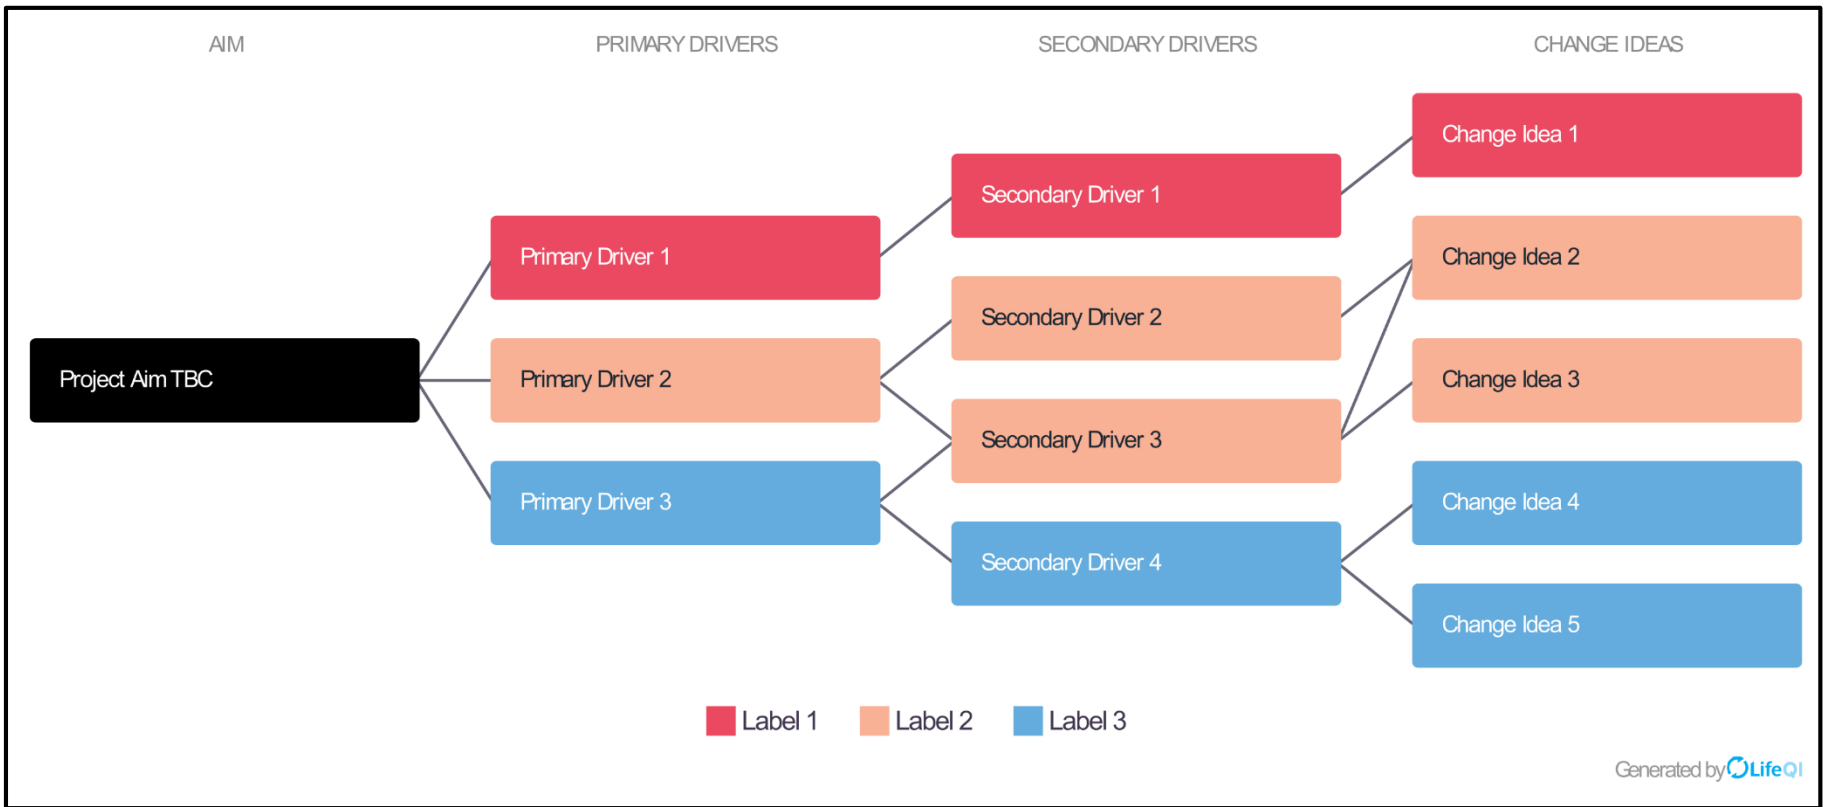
AIM

PRIMARY DRIVERS

SECONDARY DRIVERS

CHANGE IDEAS

Project Aim TBC

Primary Driver 1

Primary Driver 2

Primary Driver 3

Secondary Driver 1

Secondary Driver 2

Secondary Driver 3

Secondary Driver 4

Change Idea 1

Change Idea 2

Change Idea 3

Change Idea 4

Change Idea 5

Label 1

Label 2

Label 3

Generated by LifeQI